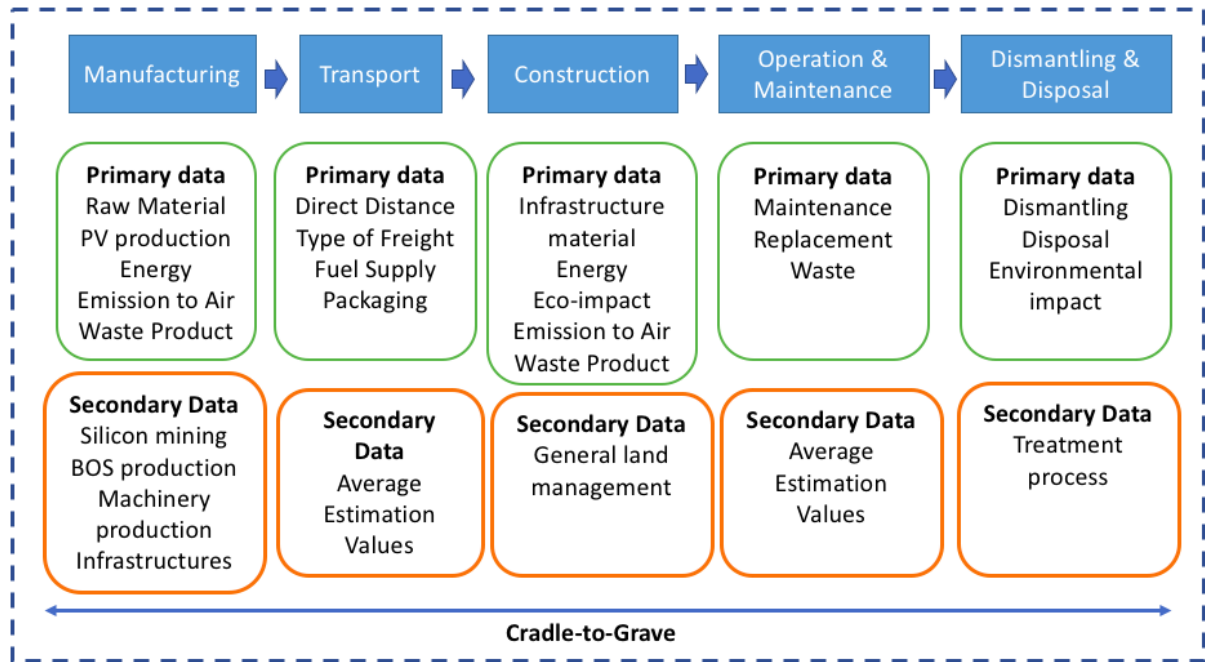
Manufacturing

Transport

Construction

Operation & Maintenance

Dismantling & Disposal

**Primary data**
Raw Material
PV production
Energy
Emission to Air
Waste Product

**Primary data**
Direct Distance
Type of Freight
Fuel Supply
Packaging

**Primary data**
Infrastructure material
Energy
Eco-impact
Emission to Air
Waste Product

**Primary data**
Maintenance
Replacement
Waste

**Primary data**
Dismantling
Disposal
Environmental impact

**Secondary Data**
Silicon mining
BOS production
Machinery production
Infrastructures

**Secondary Data**
Average
Estimation
Values

**Secondary Data**
General land management

**Secondary Data**
Average
Estimation
Values

**Secondary Data**
Treatment process

**Cradle-to-Grave**